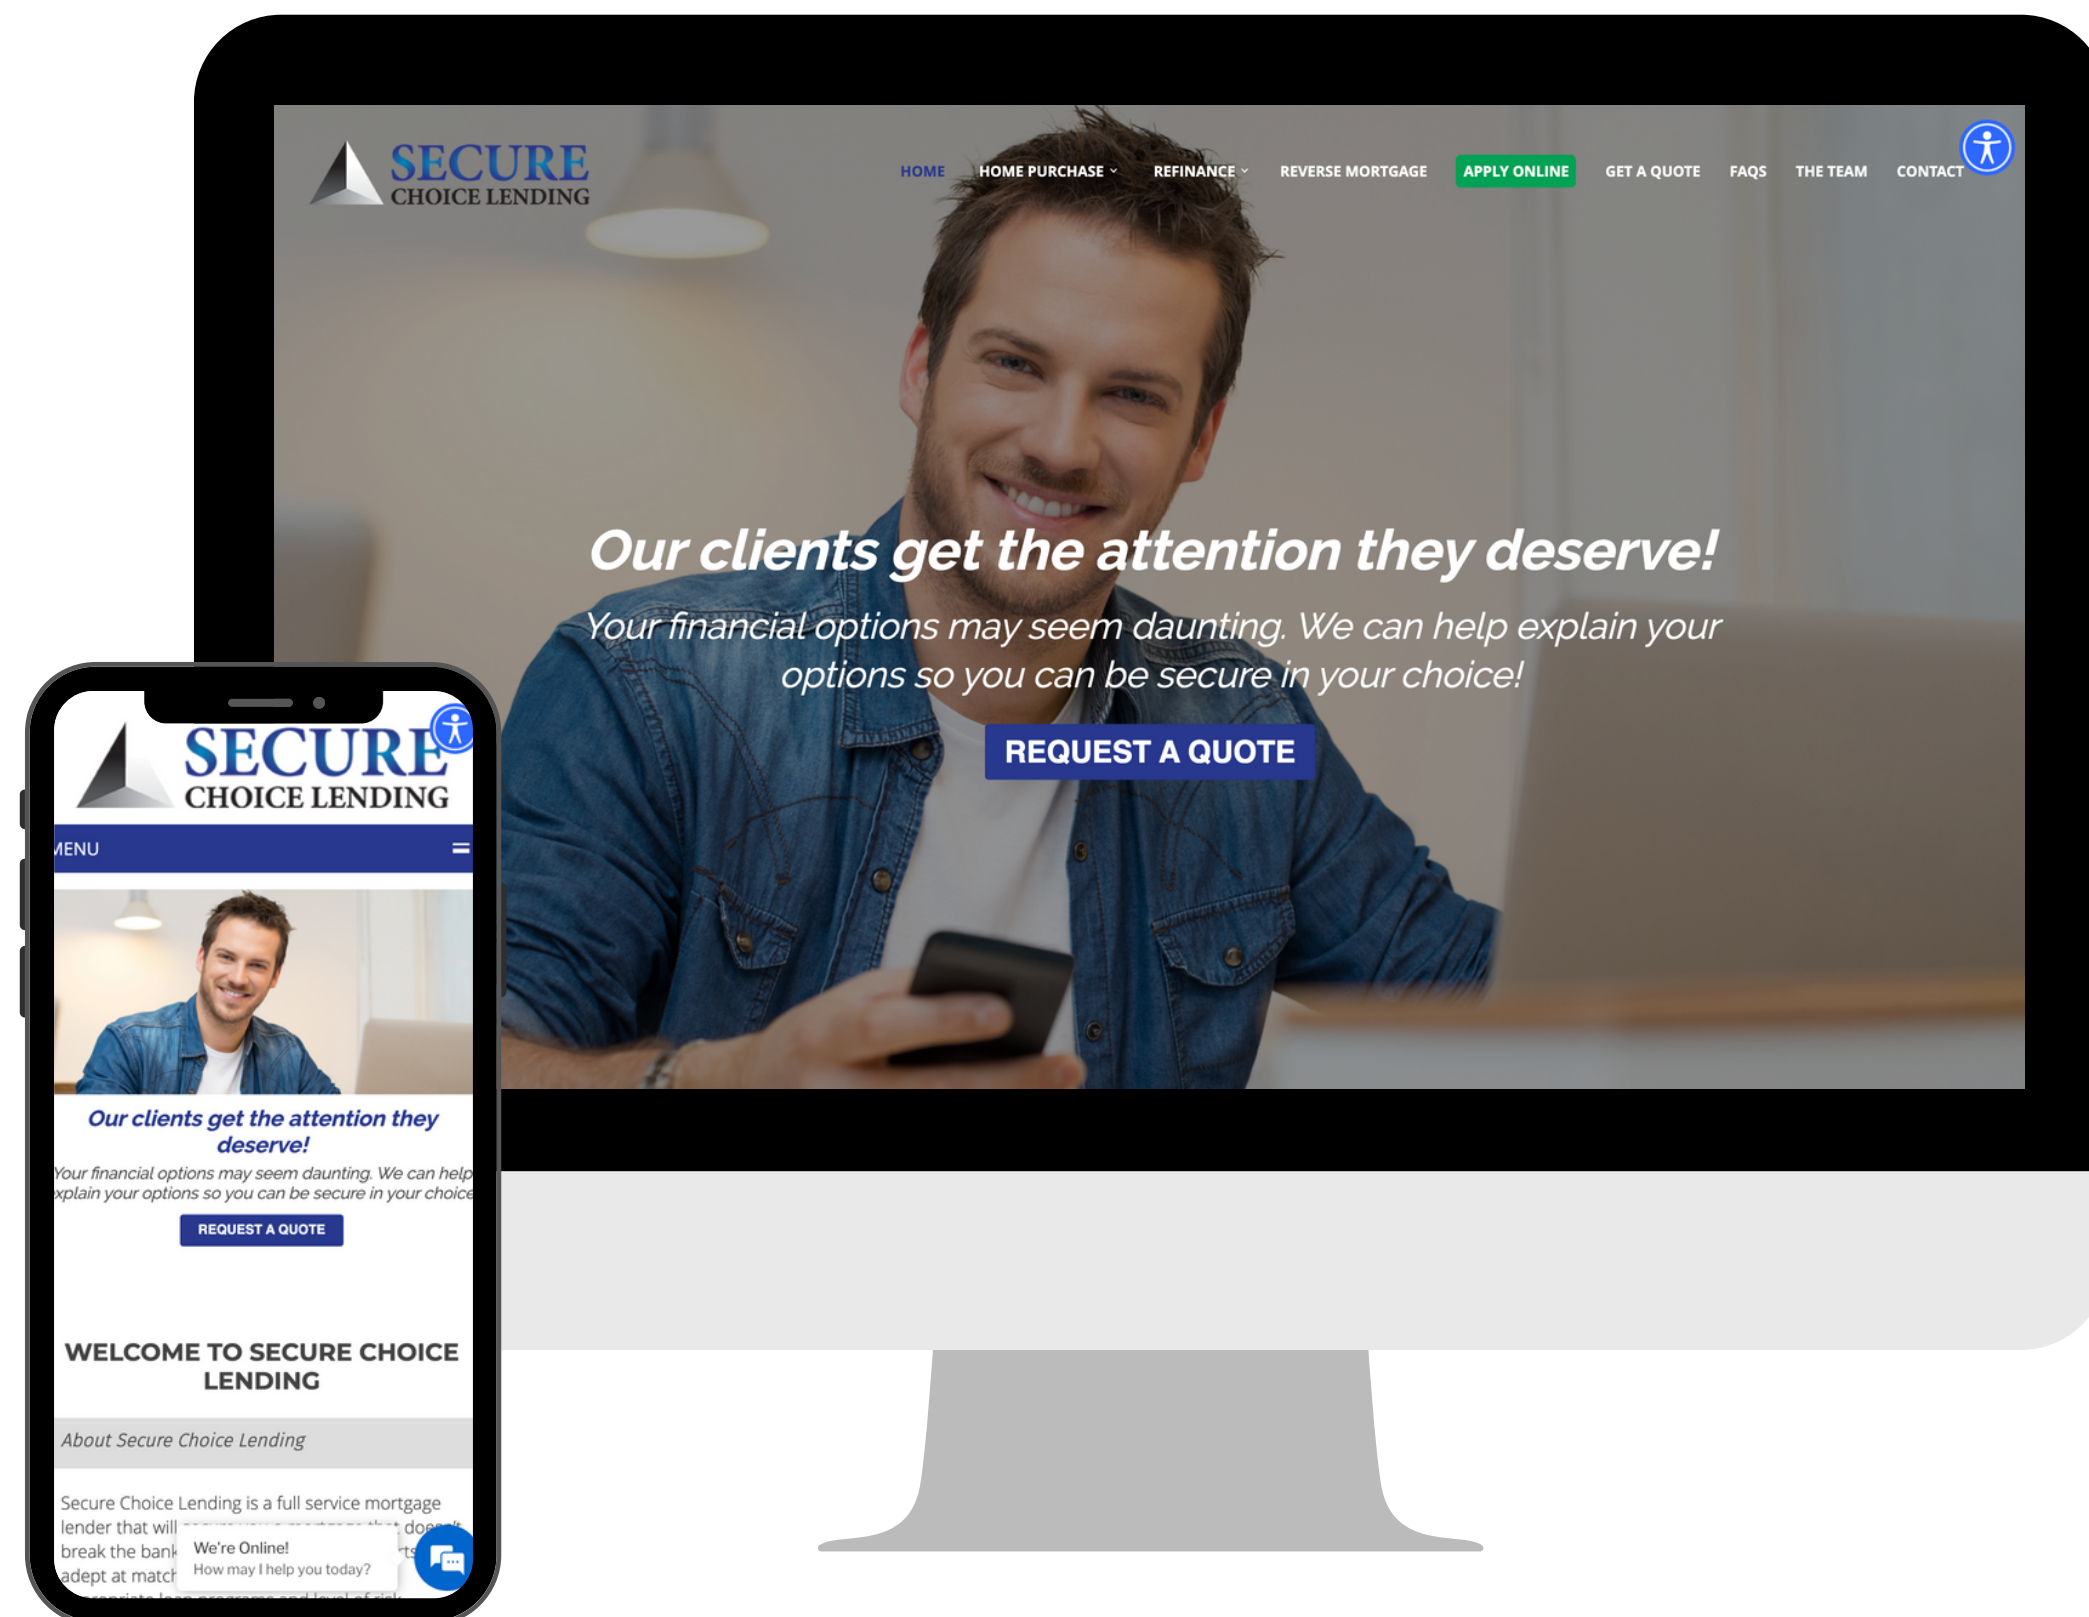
SECURE
CHOICE LENDING

HOME HOME PURCHASE REFINANCE REVERSE MORTGAGE APPLY ONLINE GET A QUOTE FAQS THE TEAM CONTACT

Our clients get the attention they deserve!

Your financial options may seem daunting. We can help explain your options so you can be secure in your choice!

REQUEST A QUOTE

SECURE
CHOICE LENDING

MENU

Our clients get the attention they deserve!

Your financial options may seem daunting. We can help xplain your options so you can be secure in your choice

REQUEST A QUOTE

WELCOME TO SECURE CHOICE LENDING

About Secure Choice Lending

Secure Choice Lending is a full service mortgage lender that will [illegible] doesn't break the bank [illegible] adept at match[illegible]

We're Online!
How may I help you today?